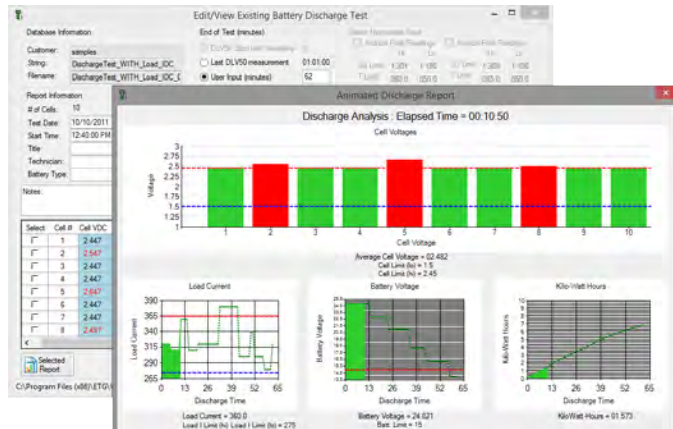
Edit/View Existing Battery Discharge Test

Database Information
Customer: samples
String: DischargeTest_WITH_Load_IDC_
Filename: DischargeTest_WITH_Load_IDC_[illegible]

End of Test (minutes)
Last DLV50 measurement 01:01:00
User Input (minutes) 62

Report Information
# of Cells: 10
Test Date: 10/10/2011
Start Time: 12:40:00 PM
Title
Technician:
Battery Type:

Notes:

| Select | Cell # | Cell VDC |
|---|---|---|
| | 1 | 2.447 |
| | 2 | 2.547 |
| | 3 | 2.447 |
| | 4 | 2.447 |
| | 5 | 2.647 |
| | 6 | 2.447 |
| | 7 | 2.447 |
| | 8 | 2.497 |

Selected Report
C:\Program Files (x86)\ETG\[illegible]

Animated Discharge Report

Discharge Analysis : Elapsed Time = 00:10:50

Cell Voltages
Voltage
3
2.75
2.5
2.25
2
1.75
1.5
1.25
1
1 2 3 4 5 6 7 8 9 10
Cell Voltage
Average Cell Voltage = 02.482
Cell Limit (lo) = 1.5
Cell Limit (hi) = 2.45

Load Current
Load Current
390
365
340
315
290
265
0 13 26 39 52 65
Discharge Time
Load Current = 360.0
Load I Limit (hi) Load I Limit (lo) = 275

Battery Voltage
Battery Voltage
0 13 26 39 52 65
Discharge Time
Battery Voltage = 24.821
Batt. Limit = 15

Kilo-Watt Hours
Kilo-Watt Hours
10
9
8
7
6
5
4
3
2
1
0
0 13 26 39 52 65
Discharge Time
KiloWatt Hours = 01.573